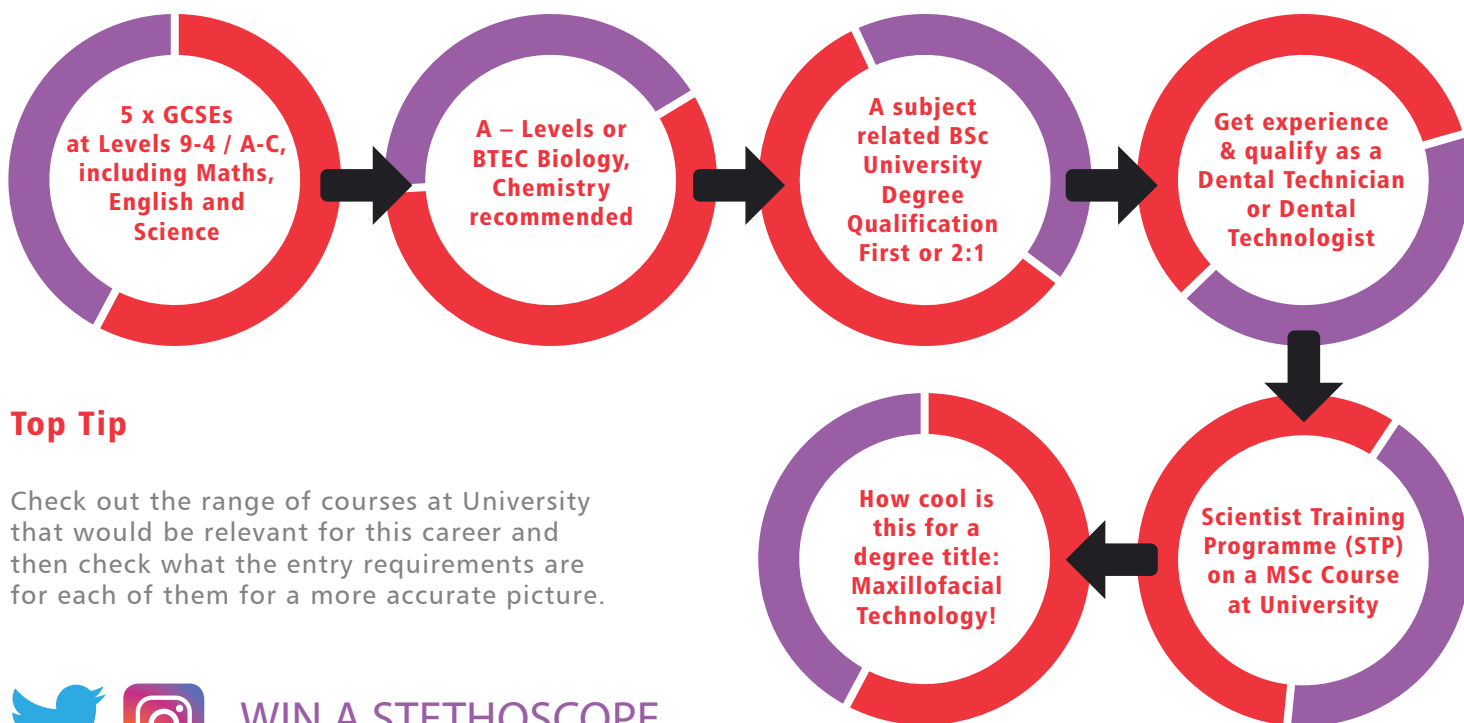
5 x GCSEs at Levels 9-4 / A-C, including Maths, English and Science

A – Levels or BTEC Biology, Chemistry recommended

A subject related BSc University Degree Qualification First or 2:1

Get experience & qualify as a Dental Technician or Dental Technologist

Scientist Training Programme (STP) on a MSc Course at University

How cool is this for a degree title: Maxillofacial Technology!

Top Tip

Check out the range of courses at University that would be relevant for this career and then check what the entry requirements are for each of them for a more accurate picture.

WIN A STETHOSCOPE